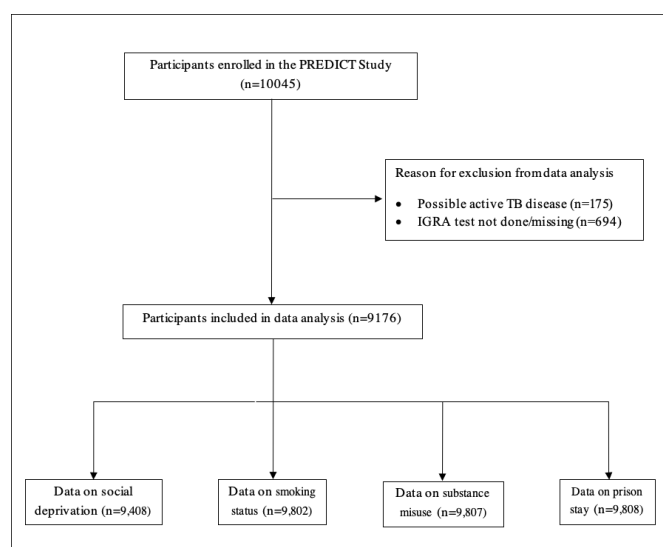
Participants enrolled in the PREDICT Study (n=10045)

Reason for exclusion from data analysis

- Possible active TB disease (n=175)
- IGRA test not done/missing (n=694)

Participants included in data analysis (n=9176)

Data on social deprivation (n=9,408)

Data on smoking status (n=9,802)

Data on substance misuse (n=9,807)

Data on prison stay (n=9,808)